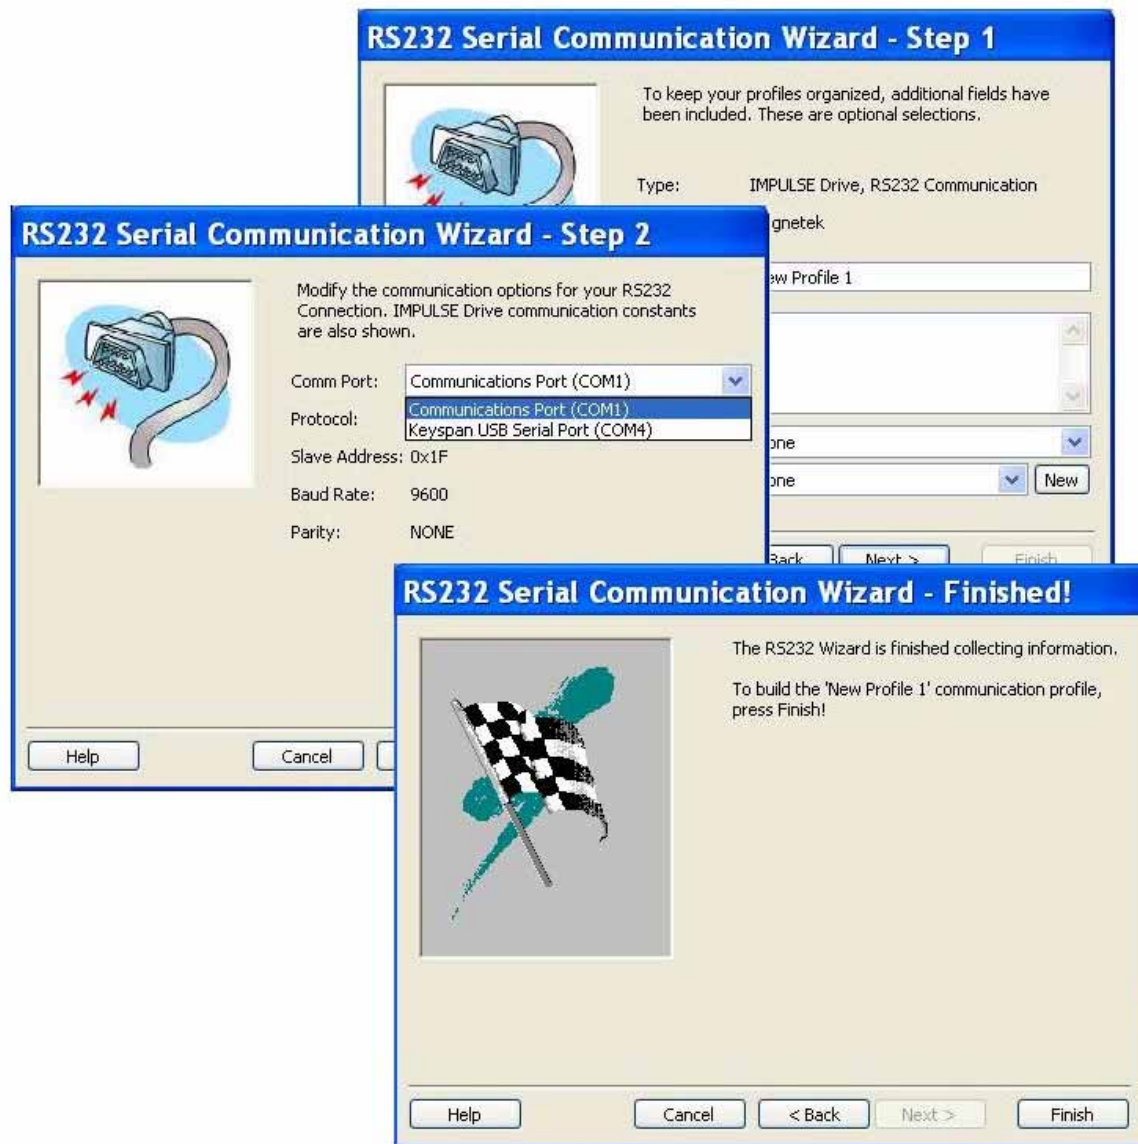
RS232 Serial Communication Wizard - Step 1

To keep your profiles organized, additional fields have been included. These are optional selections.

Type: IMPULSE Drive, RS232 Communication

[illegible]gnetek

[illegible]ew Profile 1

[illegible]one

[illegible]one

New

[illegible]Back

Next >

Finish

RS232 Serial Communication Wizard - Step 2

Modify the communication options for your RS232 Connection. IMPULSE Drive communication constants are also shown.

Comm Port: Communications Port (COM1)

Communications Port (COM1)
Keyspan USB Serial Port (COM4)

Protocol:

Slave Address: 0x1F

Baud Rate: 9600

Parity: NONE

Help

Cancel

RS232 Serial Communication Wizard - Finished!

The RS232 Wizard is finished collecting information.

To build the 'New Profile 1' communication profile, press Finish!

Help

Cancel

< Back

Next >

Finish